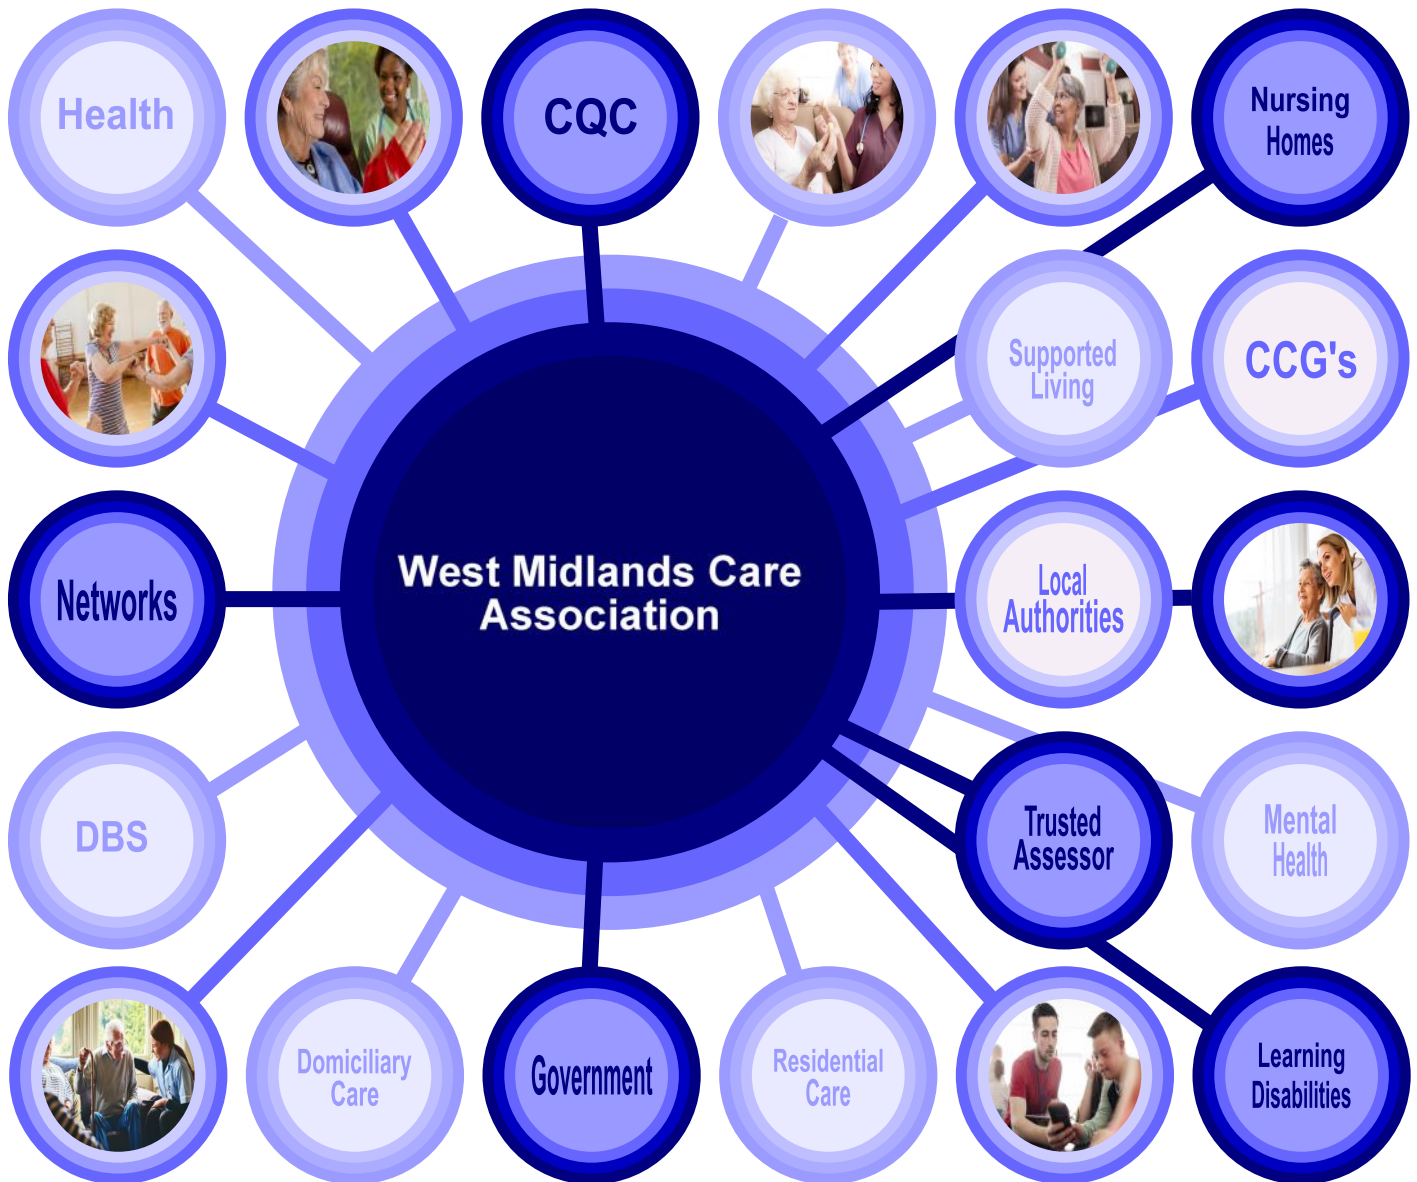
Health

CQC

Nursing Homes

Supported Living

CCG's

West Midlands Care Association

Networks

Local Authorities

DBS

Trusted Assessor

Mental Health

Domiciliary Care

Government

Residential Care

Learning Disabilities